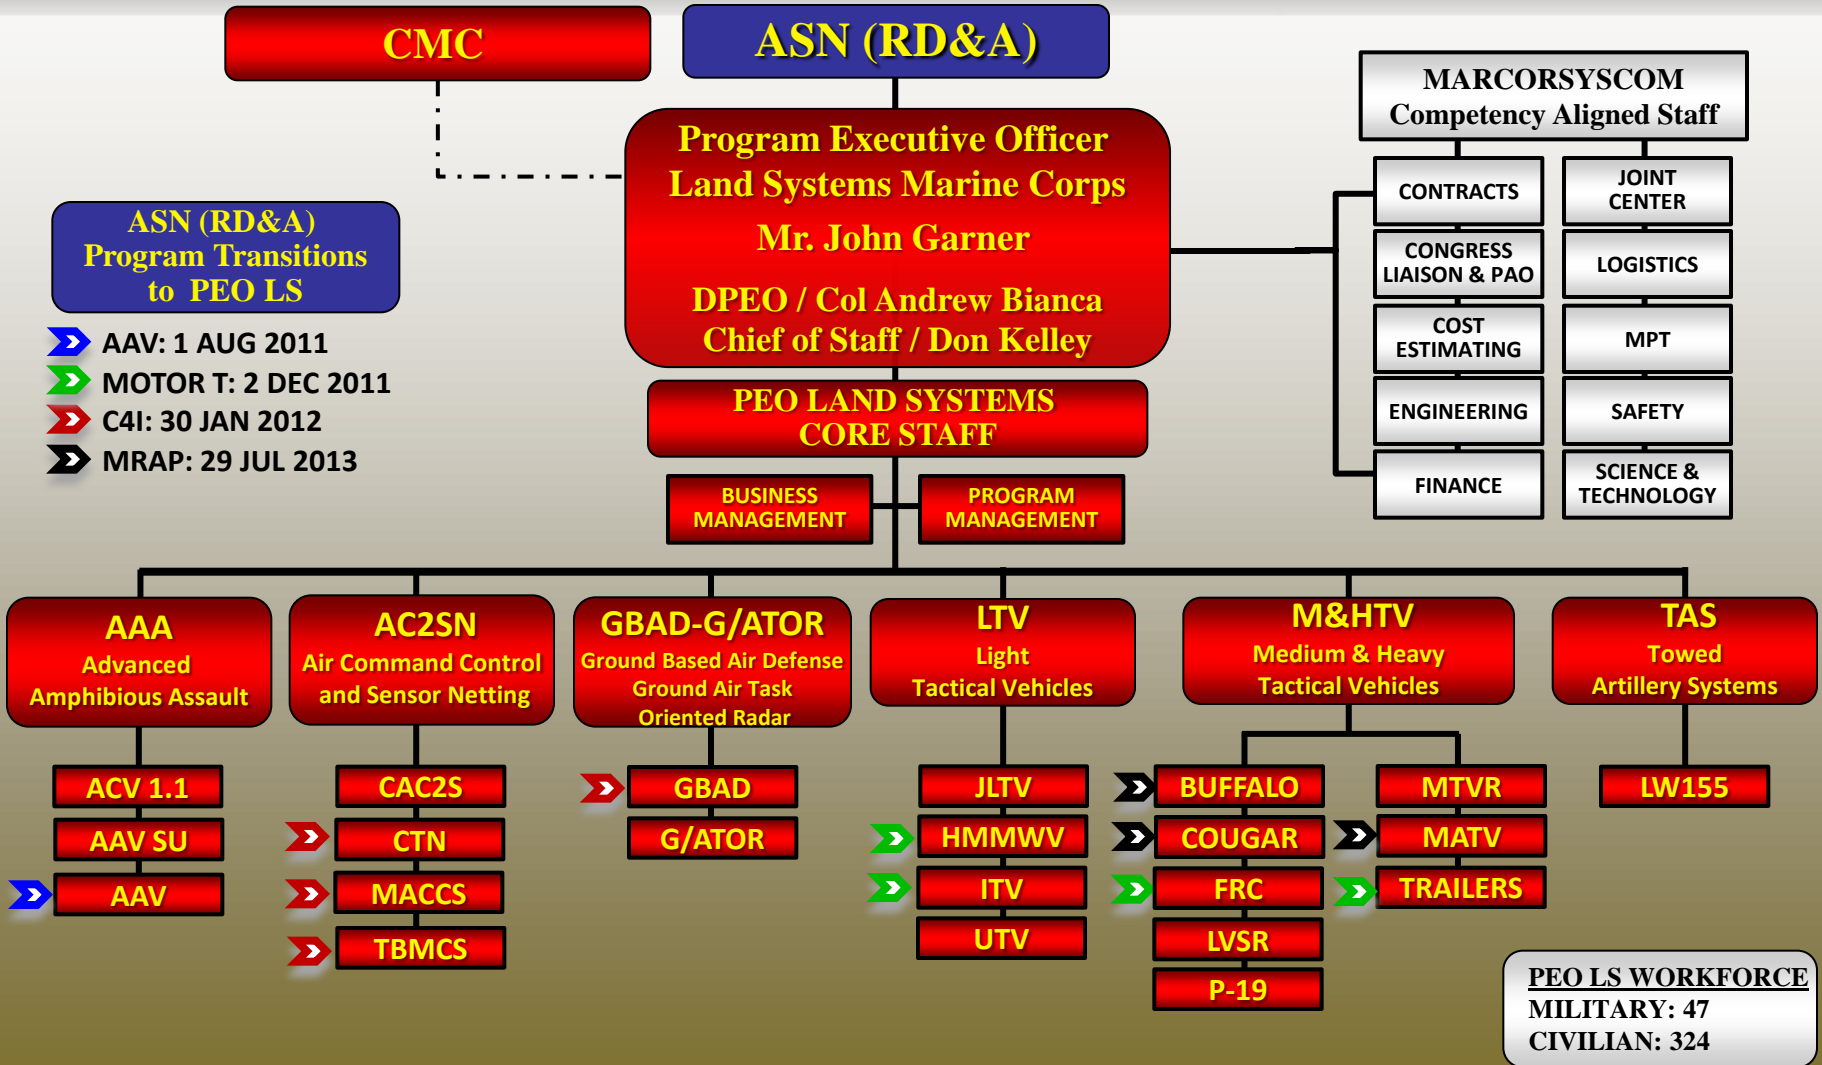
CMC

ASN (RD&A)

MARCORSYSCOM
Competency Aligned Staff

Program Executive Officer
Land Systems Marine Corps
Mr. John Garner

DPEO / Col Andrew Bianca
Chief of Staff / Don Kelley

ASN (RD&A)
Program Transitions
to PEO LS

AAV: 1 AUG 2011
MOTOR T: 2 DEC 2011
C4I: 30 JAN 2012
MRAP: 29 JUL 2013

CONTRACTS
JOINT CENTER
CONGRESS LIAISON & PAO
LOGISTICS
COST ESTIMATING
MPT
ENGINEERING
SAFETY
FINANCE
SCIENCE & TECHNOLOGY

PEO LAND SYSTEMS
CORE STAFF

BUSINESS MANAGEMENT
PROGRAM MANAGEMENT

AAA
Advanced
Amphibious Assault

AC2SN
Air Command Control
and Sensor Netting

GBAD-G/ATOR
Ground Based Air Defense
Ground Air Task
Oriented Radar

LTV
Light
Tactical Vehicles

M&HTV
Medium & Heavy
Tactical Vehicles

TAS
Towed
Artillery Systems

ACV 1.1
AAV SU
AAV

CAC2S
CTN
MACCS
TBMCS

GBAD
G/ATOR

JLTV
HMMWV
ITV
UTV

BUFFALO
COUGAR
FRC
LVSR
P-19

MTVR
MATV
TRAILERS

LW155

PEO LS WORKFORCE
MILITARY: 47
CIVILIAN: 324